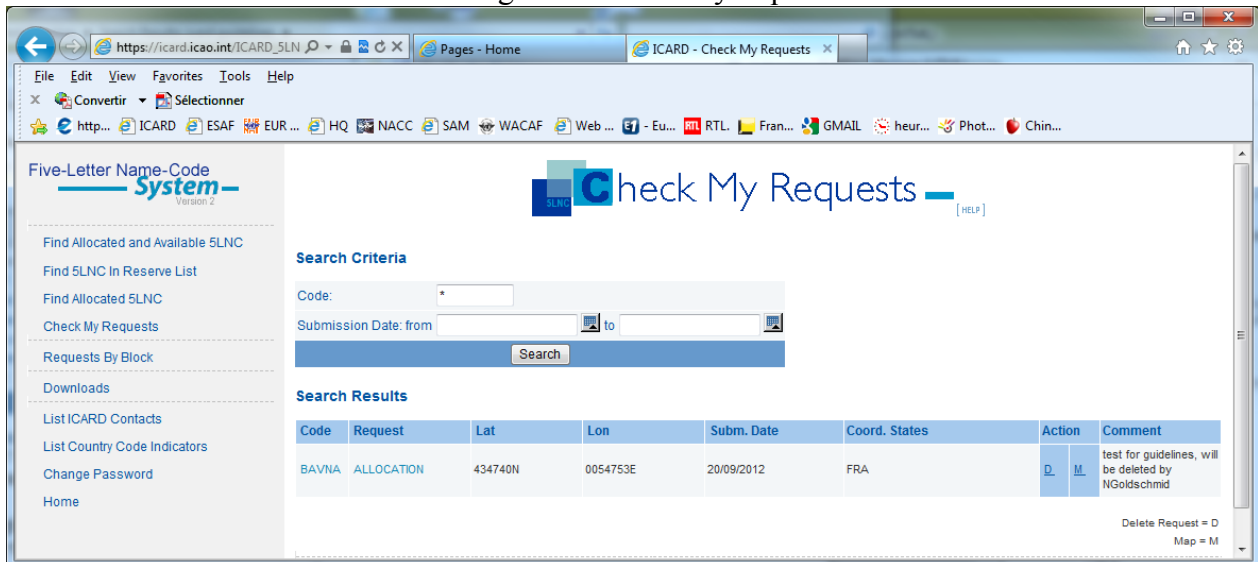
https://icard.icao.int/ICARD_5LN Pages - Home ICARD - Check My Requests

File Edit View Favorites Tools Help

Convertir Sélectionner

http... ICARD ESAF EUR ... HQ NACC SAM WACAF Web ... - Eu... RTL. Fran... GMAIL heur... Phot... Chin...

Five-Letter Name-Code System Version 2

Find Allocated and Available 5LNC
Find 5LNC In Reserve List
Find Allocated 5LNC
Check My Requests
Requests By Block
Downloads
List ICARD Contacts
List Country Code Indicators
Change Password
Home

5LNC Check My Requests

[ HELP ]

Search Criteria

Code: *

Submission Date: from to

Search

Search Results

| Code | Request | Lat | Lon | Subm. Date | Coord. States | Action | | Comment |
|---|---|---|---|---|---|---|---|---|
| BAVNA | ALLOCATION | 434740N | 0054753E | 20/09/2012 | FRA | D | M | test for guidelines, will be deleted by NGoldschmid |

Delete Request = D
Map = M